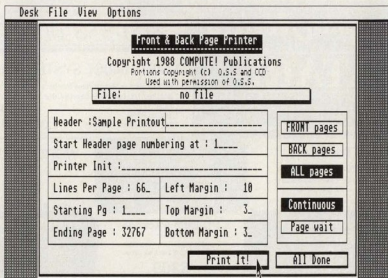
Desk File View Options

Front & Back Page Printer

Copyright 1988 COMPUTE! Publications
Portions Copyright (c) O.S.S and CCD
Used with permission of O.S.S.

File: no file

Header :Sample Printout________________

Start Header page numbering at : 1____

Printer Init : ____________________

Lines Per Page : 66_ | Left Margin : 10

Starting Pg : 1____ | Top Margin : 3_

Ending Page : 32767 | Bottom Margin : 3_

FRONT pages

BACK pages

ALL pages

Continuous

Page wait

Print It!

All Done